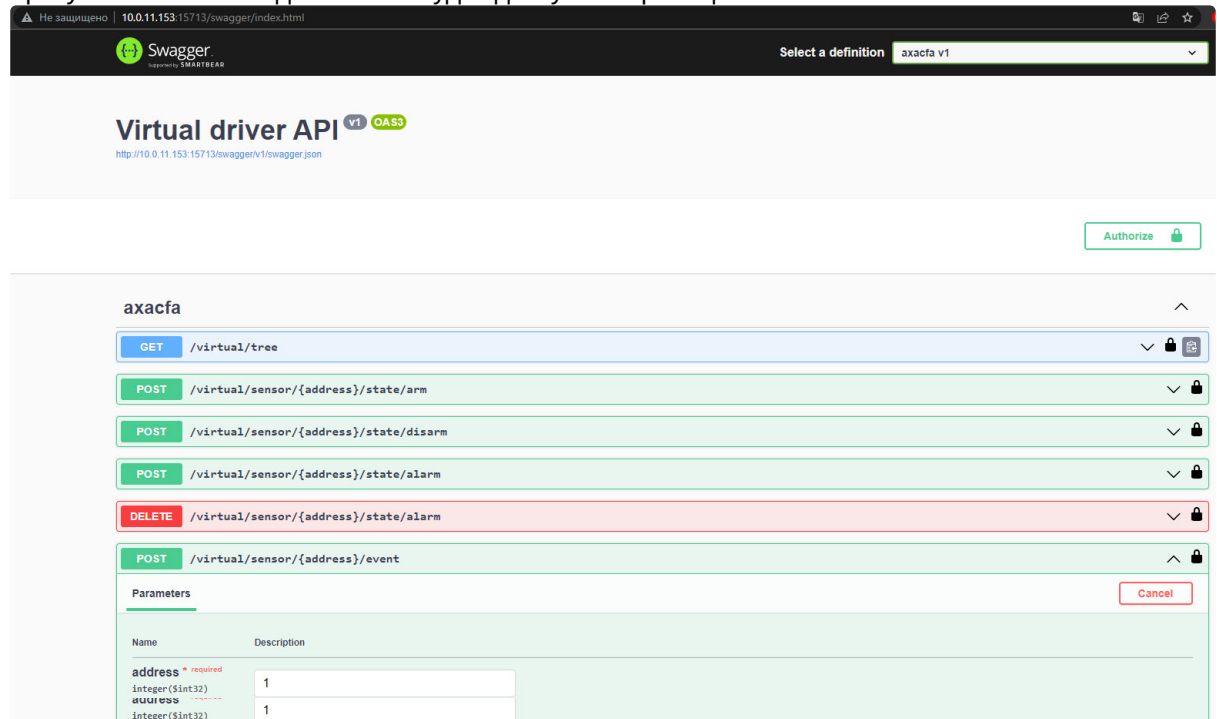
Не защищено | 10.0.11.153:15713/swagger/index.html

Swagger
Supported by SMARTBEAR

Select a definition axacfa v1

Virtual driver API v1 OAS3
http://10.0.11.153:15713/swagger/v1/swagger.json

Authorize

axacfa

GET /virtual/tree

POST /virtual/sensor/{address}/state/arm

POST /virtual/sensor/{address}/state/disarm

POST /virtual/sensor/{address}/state/alarm

DELETE /virtual/sensor/{address}/state/alarm

POST /virtual/sensor/{address}/event

Parameters

Cancel

Name Description

address * required
integer($int32)
1

address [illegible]
integer($int32)
1